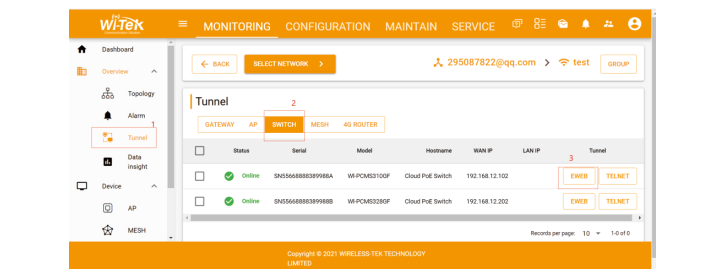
Wi-Tek
MONITORING CONFIGURATION MAINTAIN SERVICE

Dashboard
Overview
Topology
Alarm
1
Tunnel
Data insight
Device
AP
MESH

← BACK
SELECT NETWORK >
295087822@qq.com > test
GROUP

Tunnel
2
GATEWAY AP SWITCH MESH 4G ROUTER

| | Status | Serial | Model | Hostname | WAN IP | LAN IP | Tunnel |
|---|---|---|---|---|---|---|---|
| | Online | SN5668888389988A | WI-PCMS310GF | Cloud PoE Switch | 192.168.12.102 | | 3 EWEB TELNET |
| | Online | SN5668888389988B | WI-PCMS328GF | Cloud PoE Switch | 192.168.12.202 | | EWEB TELNET |

Records per page: 10 1-0 of 0

Copyright © 2021 WIRELESS-TEK TECHNOLOGY LIMITED